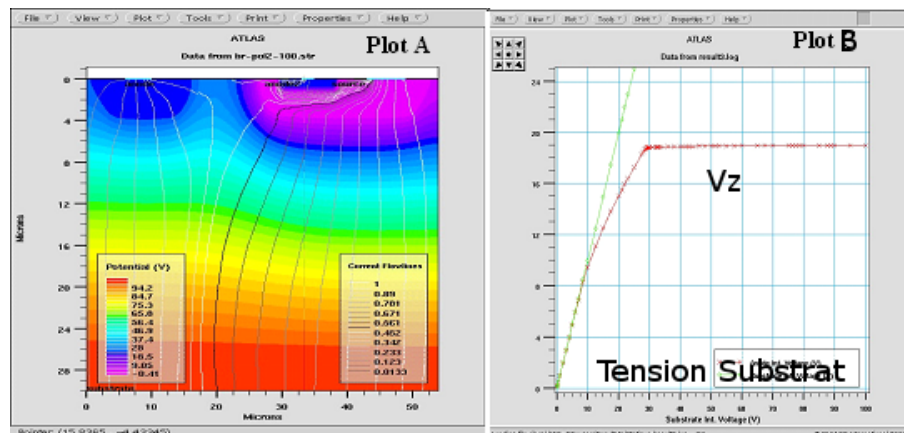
File View Plot Tools Print Properties Help

ATLAS

Data from br-po2-100.str

Plot A

0
4
8
12
16
20
24
28

Microns

Potential (V)
94.2
84.7
75.3
65.8
56.4
46.9
37.4
28
18.5
9.05
-0.41

Current Flowlines
1
0.89
0.781
0.671
0.561
0.452
0.342
0.233
0.123
0.0133

0
10
20
30
40
50

Microns

Pointer: (15.8365, -0.43345)

File View Plot Tools Print Properties Help

ATLAS

Data from result3.log

Plot B

24
20
16
12
8
4
0

Vz

Tension Substrat

0
10
20
30
40
50
60
70
80
90
100

Substrate Int. Voltage (V)